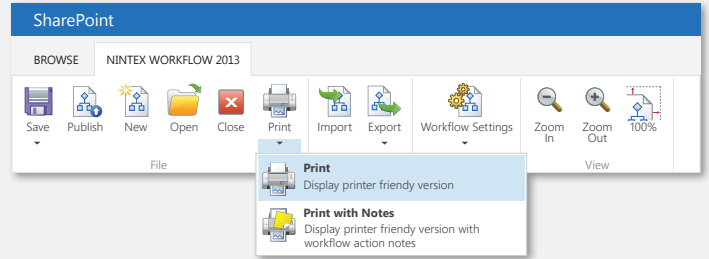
SharePoint

BROWSE NINTEX WORKFLOW 2013

Save Publish New Open Close Print Import Export Workflow Settings Zoom In Zoom Out 100%

File View

Print
Display printer friendly version

Print with Notes
Display printer friendly version with workflow action notes